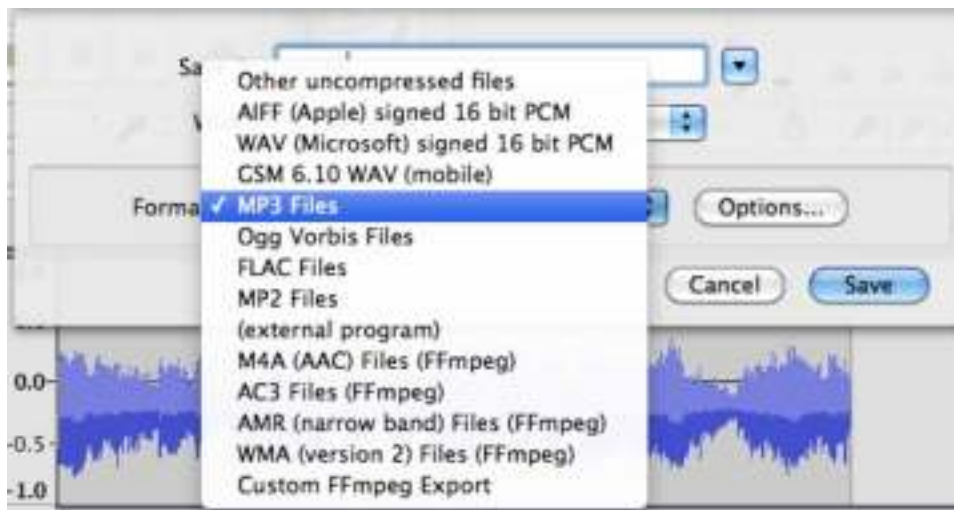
Sa
W
Forma
Other uncompressed files
AIFF (Apple) signed 16 bit PCM
WAV (Microsoft) signed 16 bit PCM
GSM 6.10 WAV (mobile)
✓ MP3 Files
Ogg Vorbis Files
FLAC Files
MP2 Files
(external program)
M4A (AAC) Files (FFmpeg)
AC3 Files (FFmpeg)
AMR (narrow band) Files (FFmpeg)
WMA (version 2) Files (FFmpeg)
Custom FFmpeg Export

Options...
Cancel
Save

0.0
-0.5
-1.0